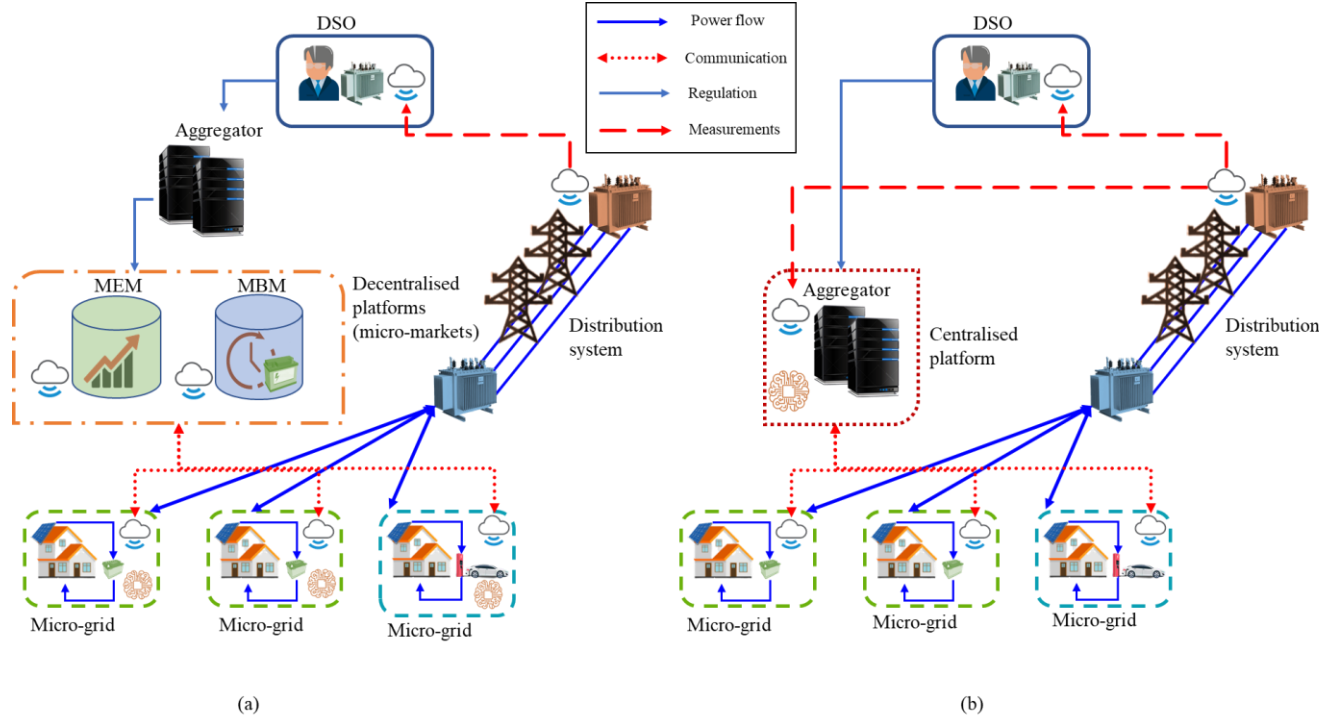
Power flow
Communication
Regulation
Measurements

DSO
Aggregator
MEM
MBM
Decentralised platforms (micro-markets)
Distribution system
Micro-grid
Micro-grid
Micro-grid
(a)

DSO
Aggregator
Centralised platform
Distribution system
Micro-grid
Micro-grid
Micro-grid
(b)